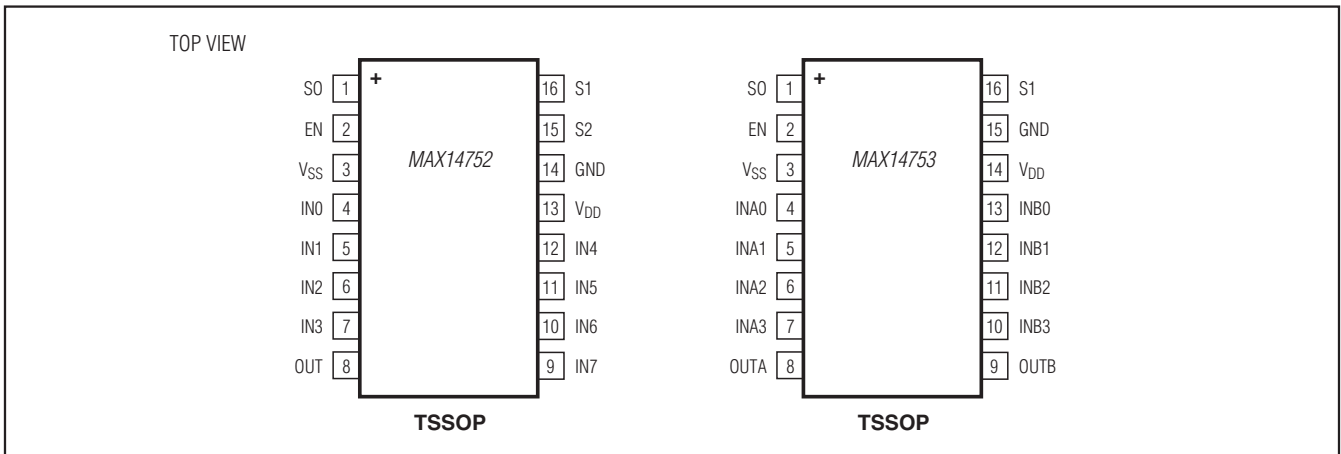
TOP VIEW

| S0 | 1 | | 16 | S1 |
|---|---|---|---|---|
| EN | 2 | | 15 | S2 |
| $V_{SS}$ | 3 | MAX14752 | 14 | GND |
| IN0 | 4 | | 13 | $V_{DD}$ |
| IN1 | 5 | | 12 | IN4 |
| IN2 | 6 | | 11 | IN5 |
| IN3 | 7 | | 10 | IN6 |
| OUT | 8 | | 9 | IN7 |

+

TSSOP

| S0 | 1 | | 16 | S1 |
|---|---|---|---|---|
| EN | 2 | | 15 | GND |
| $V_{SS}$ | 3 | MAX14753 | 14 | $V_{DD}$ |
| INA0 | 4 | | 13 | INB0 |
| INA1 | 5 | | 12 | INB1 |
| INA2 | 6 | | 11 | INB2 |
| INA3 | 7 | | 10 | INB3 |
| OUTA | 8 | | 9 | OUTB |

+

TSSOP